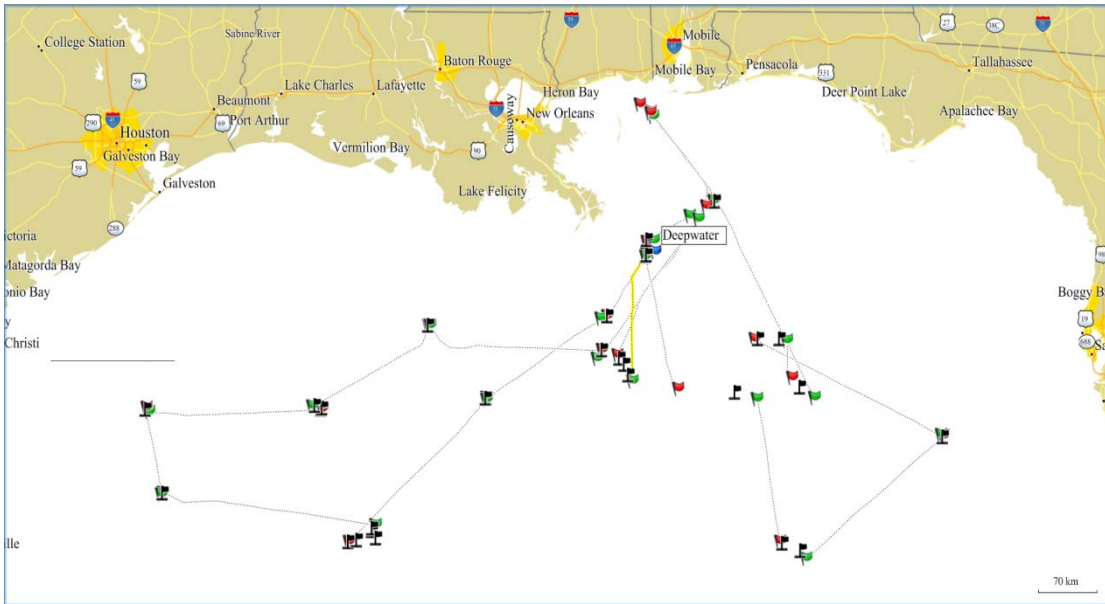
College Station
Sabine River
Baton Rouge
Mobile
Mobile Bay
Pensacola
Tallahassee
Deer Point Lake
Apalachee Bay
Houston
Galveston Bay
Galveston
Beaumont
Port Arthur
Lake Charles
Lafayette
Vermilion Bay
Causeway
New Orleans
Heron Bay
Lake Felicity
Deepwater
ictoria
Matagorda Bay
onio Bay
Christi
Boggy B
lle
59
290
69
59
288
90
27
38C
331
19
688
98
70 km